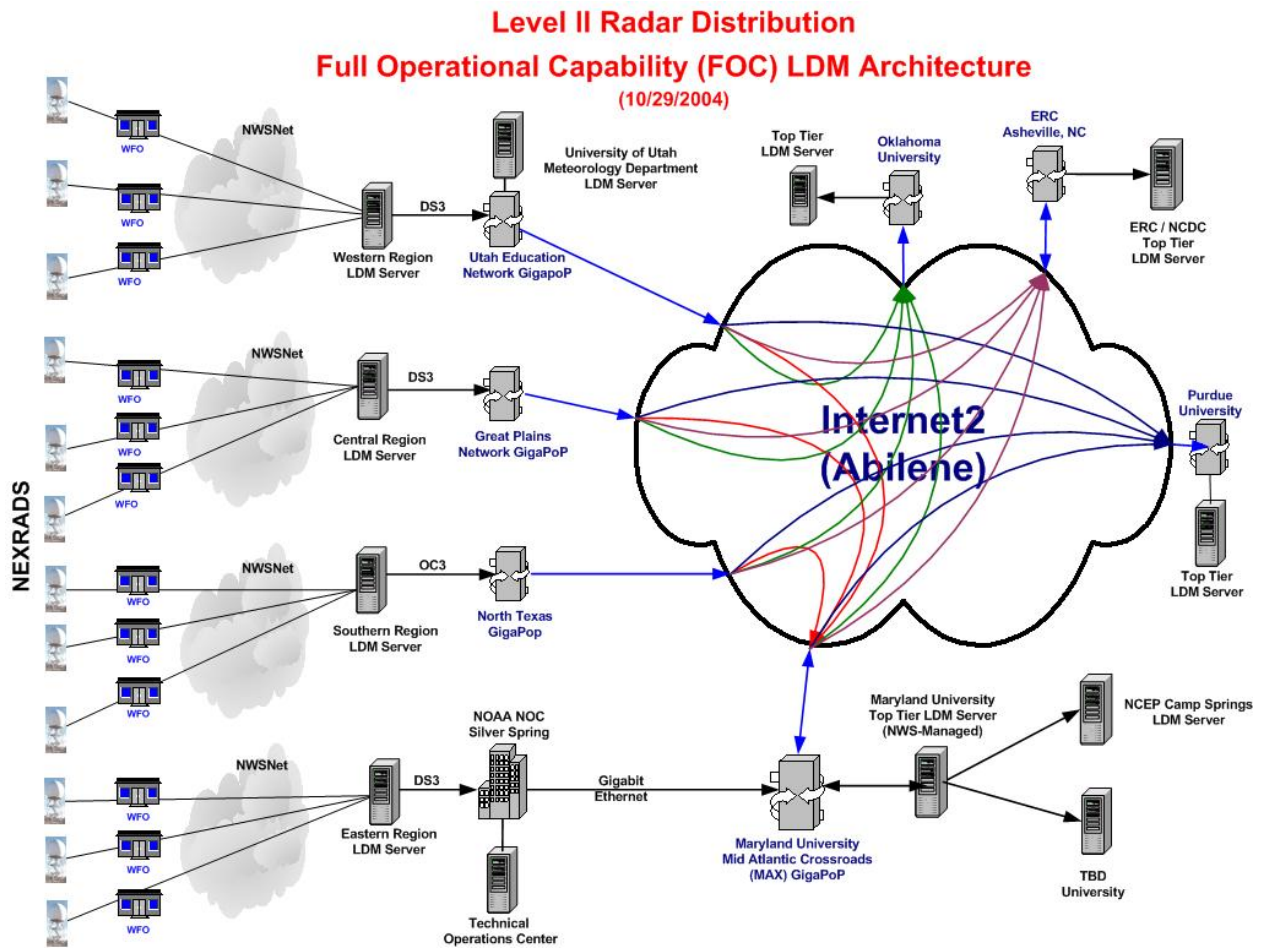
Level II Radar Distribution

Full Operational Capability (FOC) LDM Architecture

(10/29/2004)

NEXRADS

WFO

WFO

WFO

NWSNet

Western Region LDM Server

DS3

University of Utah Meteorology Department LDM Server

Utah Education Network GigapoP

Top Tier LDM Server

Oklahoma University

ERC Asheville, NC

ERC / NCDC Top Tier LDM Server

WFO

WFO

WFO

NWSNet

Central Region LDM Server

DS3

Great Plains Network GigaPoP

Internet2 (Abilene)

Purdue University

Top Tier LDM Server

WFO

WFO

WFO

NWSNet

Southern Region LDM Server

OC3

North Texas GigaPop

WFO

WFO

WFO

NWSNet

Eastern Region LDM Server

DS3

NOAA NOC Silver Spring

Gigabit Ethernet

Technical Operations Center

Maryland University Mid Atlantic Crossroads (MAX) GigaPoP

Maryland University Top Tier LDM Server (NWS-Managed)

NCEP Camp Springs LDM Server

TBD University